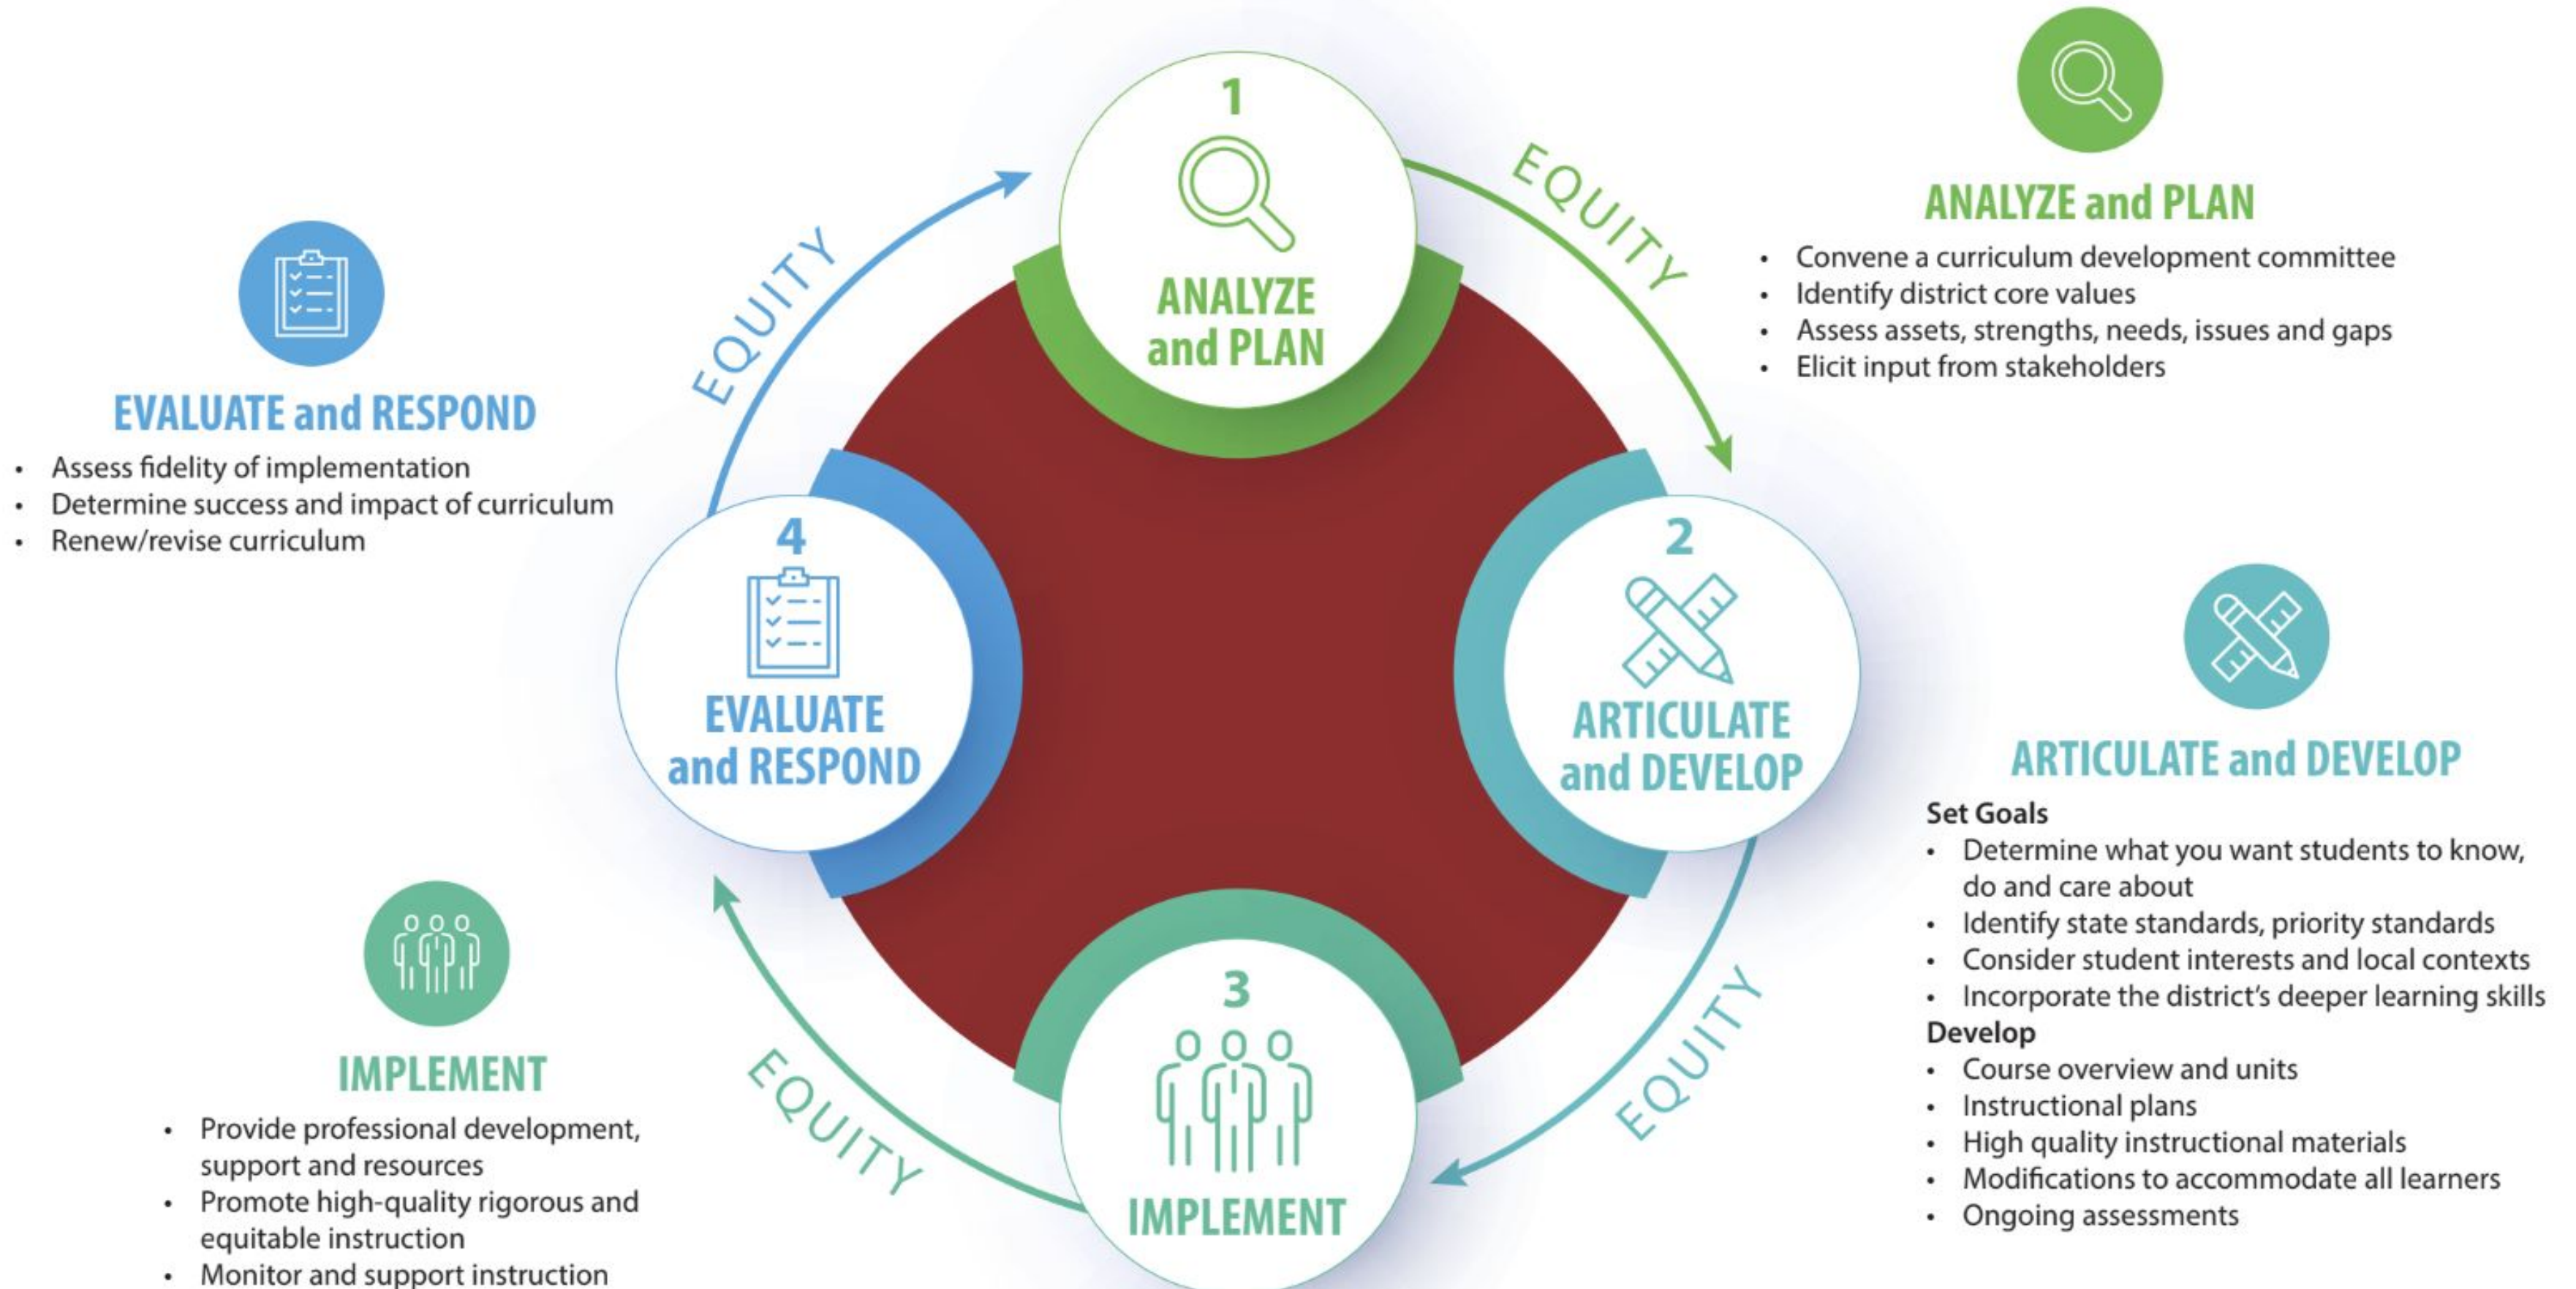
1
ANALYZE and PLAN

EQUITY

ANALYZE and PLAN
- Convene a curriculum development committee
- Identify district core values
- Assess assets, strengths, needs, issues and gaps
- Elicit input from stakeholders

EQUITY

EVALUATE and RESPOND
- Assess fidelity of implementation
- Determine success and impact of curriculum
- Renew/revise curriculum

4
EVALUATE and RESPOND

2
ARTICULATE and DEVELOP

ARTICULATE and DEVELOP
Set Goals
- Determine what you want students to know, do and care about
- Identify state standards, priority standards
- Consider student interests and local contexts
- Incorporate the district's deeper learning skills
Develop
- Course overview and units
- Instructional plans
- High quality instructional materials
- Modifications to accommodate all learners
- Ongoing assessments

EQUITY

3
IMPLEMENT

EQUITY

IMPLEMENT
- Provide professional development, support and resources
- Promote high-quality rigorous and equitable instruction
- Monitor and support instruction